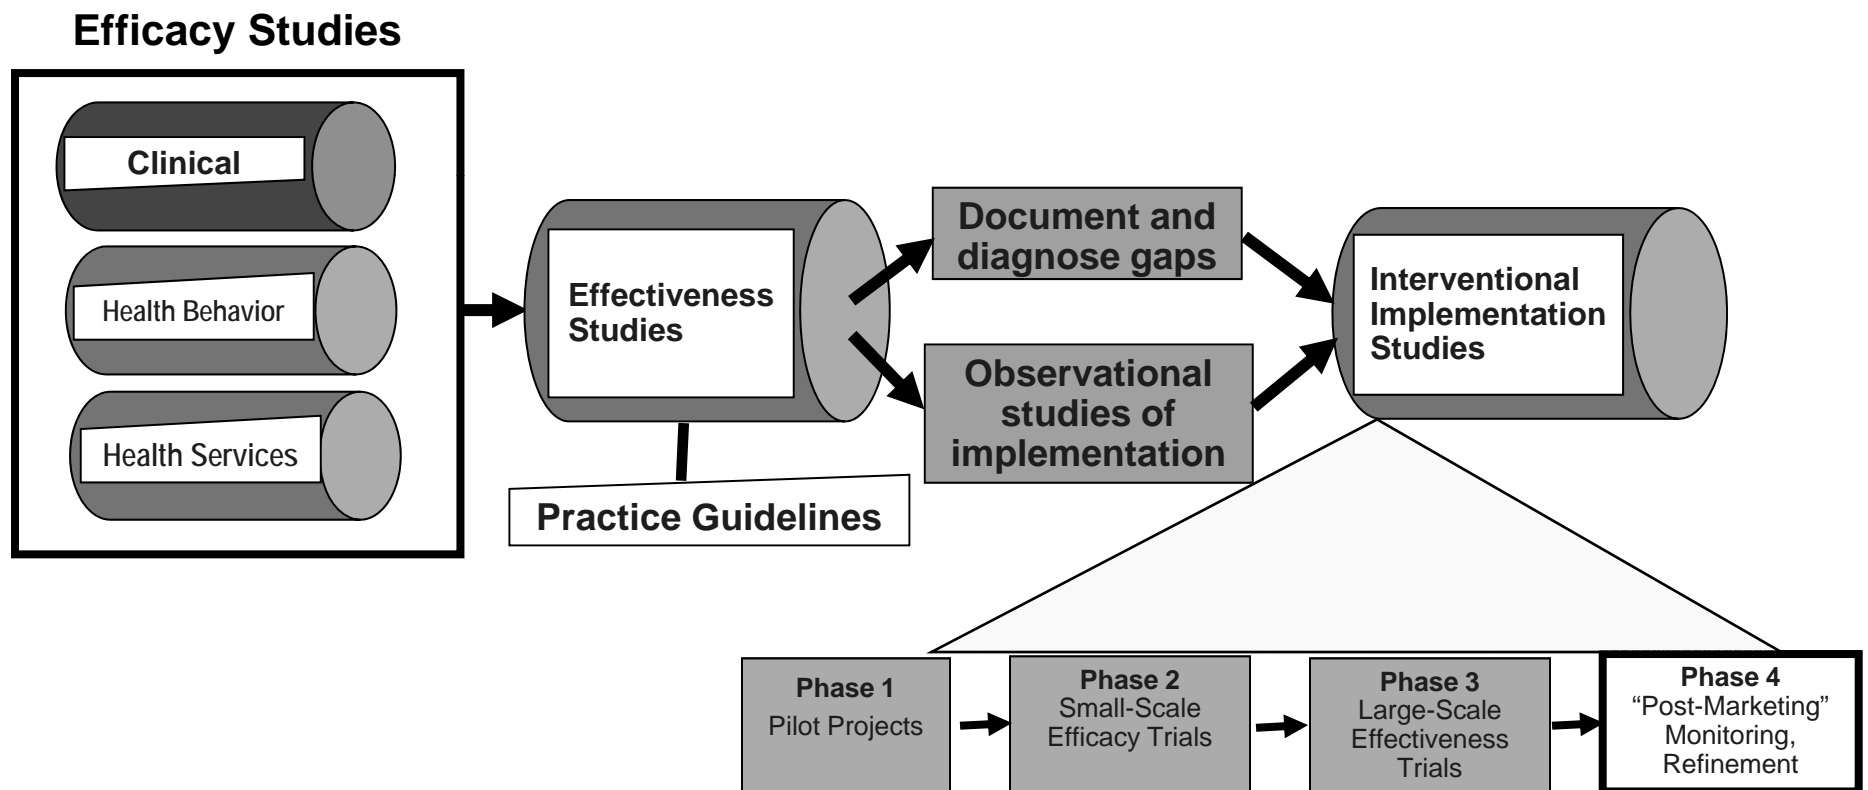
Efficacy Studies

Clinical

Health Behavior

Health Services

Effectiveness Studies

Practice Guidelines

Document and diagnose gaps

Observational studies of implementation

Interventional Implementation Studies

Phase 1
Pilot Projects

Phase 2
Small-Scale Efficacy Trials

Phase 3
Large-Scale Effectiveness Trials

Phase 4
"Post-Marketing" Monitoring, Refinement